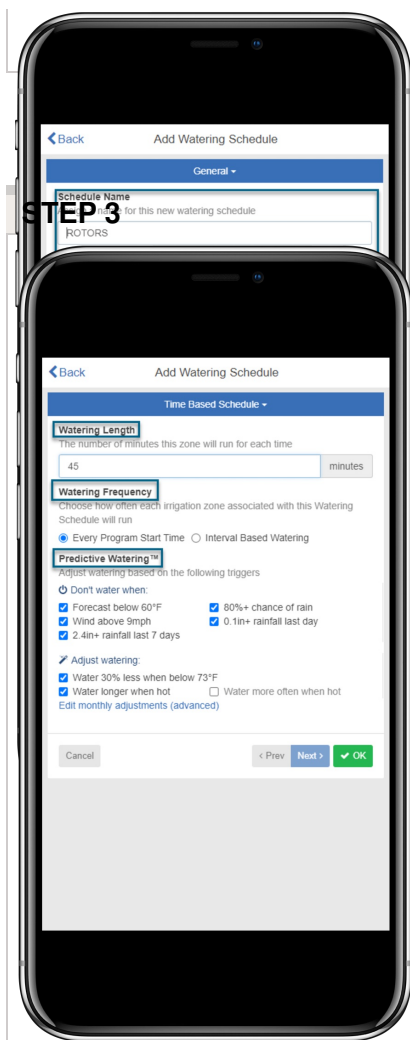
Back Add Watering Schedule

General ▾

Schedule Name

STEP 3

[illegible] for this new watering schedule

ROTORS

Back Add Watering Schedule

Time Based Schedule ▾

Watering Length

The number of minutes this zone will run for each time

45 minutes

Watering Frequency

Choose how often each irrigation zone associated with this Watering Schedule will run

Every Program Start Time Interval Based Watering

Predictive Watering™

Adjust watering based on the following triggers

Don't water when:

Forecast below 60°F

80%+ chance of rain

Wind above 9mph

0.1in+ rainfall last day

2.4in+ rainfall last 7 days

Adjust watering:

Water 30% less when below 73°F

Water longer when hot

Water more often when hot

Edit monthly adjustments (advanced)

Cancel ‹ Prev Next › ✔ OK